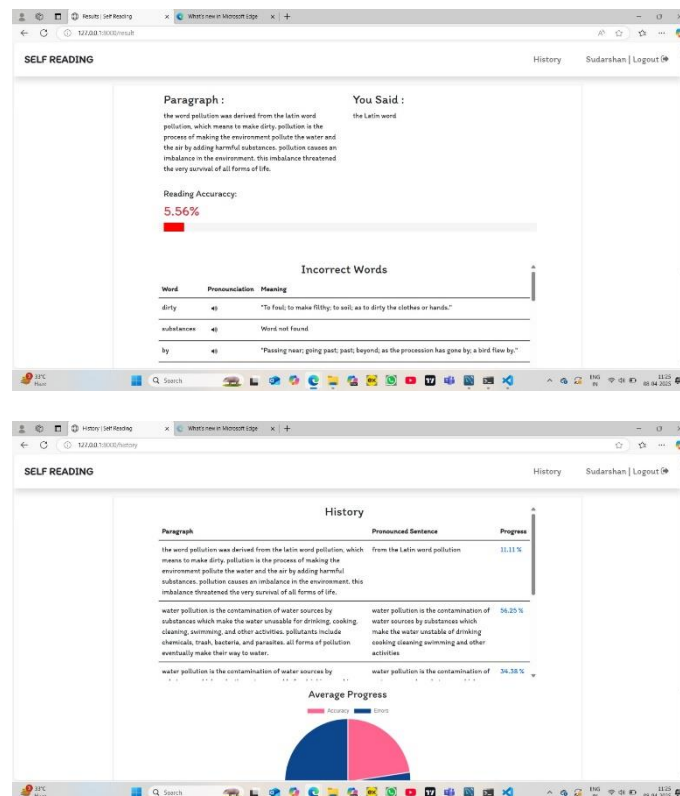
Results | Self Reading
What's new in Microsoft Edge
127.0.0.1:8000/result

SELF READING

History Sudarshan | Logout

Paragraph :

the word pollution was derived from the latin word pollution, which means to make dirty. pollution is the process of making the environment pollute the water and the air by adding harmful substances. pollution causes an imbalance in the environment. this imbalance threatened the very survival of all forms of life.

You Said :

the Latin word

Reading Accuracy:

5.56%

Incorrect Words

| Word | Pronounciation | Meaning |
|---|---|---|
| dirty | | "To foul; to make filthy; to soil; as to dirty the clothes or hands." |
| substances | | Word not found |
| by | | "Passing near; going past; past; beyond; as the procession has gone by; a bird flew by." |

18°C
Search
ENG IN 11:25 08-04-2025

History | Self Reading
What's new in Microsoft Edge
127.0.0.1:8000/history

SELF READING

History Sudarshan | Logout

History

| Paragraph | Pronounced Sentence | Progress |
|---|---|---|
| the word pollution was derived from the latin word pollution, which means to make dirty. pollution is the process of making the environment pollute the water and the air by adding harmful substances. pollution causes an imbalance in the environment. this imbalance threatened the very survival of all forms of life. | from the Latin word pollution | 11.11 % |
| water pollution is the contamination of water sources by substances which make the water unusable for drinking, cooking, cleaning, swimming, and other activities. pollutants include chemicals, trash, bacteria, and parasites. all forms of pollution eventually make their way to water. | water pollution is the contamination of water sources by substances which make the water unstable of drinking cooking cleaning swimming and other activities | 56.25 % |
| water pollution is the contamination of water sources by | water pollution is the contamination of | 34.38 % |

Average Progress

Accuracy Errors

18°C
Search
ENG IN 11:25